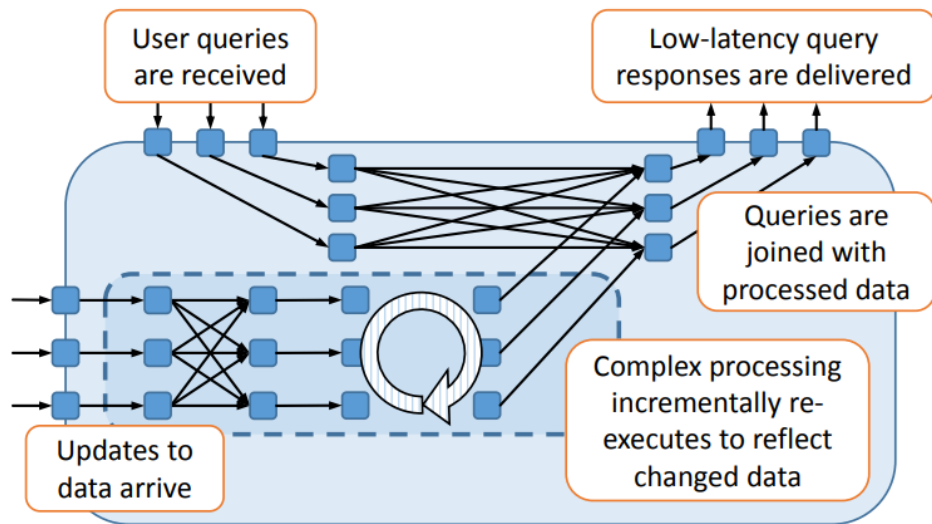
User queries are received

Low-latency query responses are delivered

Queries are joined with processed data

Complex processing incrementally re-executes to reflect changed data

Updates to data arrive